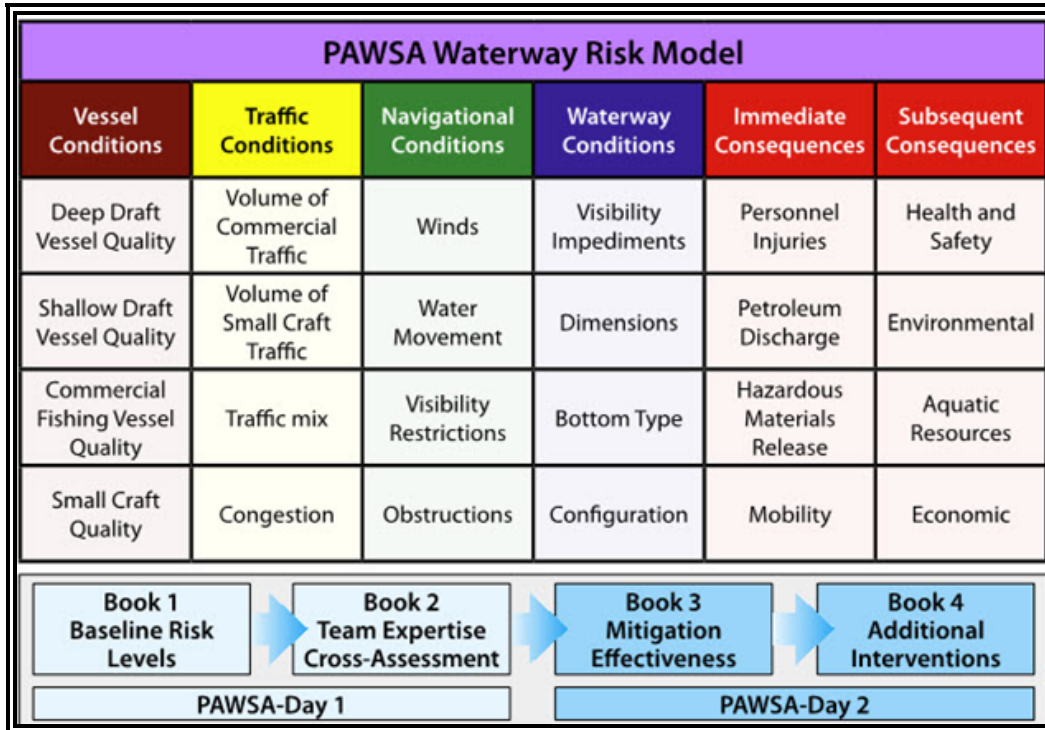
PAWSA Waterway Risk Model

| Vessel Conditions | Traffic Conditions | Navigational Conditions | Waterway Conditions | Immediate Consequences | Subsequent Consequences |
|---|---|---|---|---|---|
| Deep Draft Vessel Quality | Volume of Commercial Traffic | Winds | Visibility Impediments | Personnel Injuries | Health and Safety |
| Shallow Draft Vessel Quality | Volume of Small Craft Traffic | Water Movement | Dimensions | Petroleum Discharge | Environmental |
| Commercial Fishing Vessel Quality | Traffic mix | Visibility Restrictions | Bottom Type | Hazardous Materials Release | Aquatic Resources |
| Small Craft Quality | Congestion | Obstructions | Configuration | Mobility | Economic |

Book 1 Baseline Risk Levels

Book 2 Team Expertise Cross-Assessment

Book 3 Mitigation Effectiveness

Book 4 Additional Interventions

PAWSA-Day 1

PAWSA-Day 2